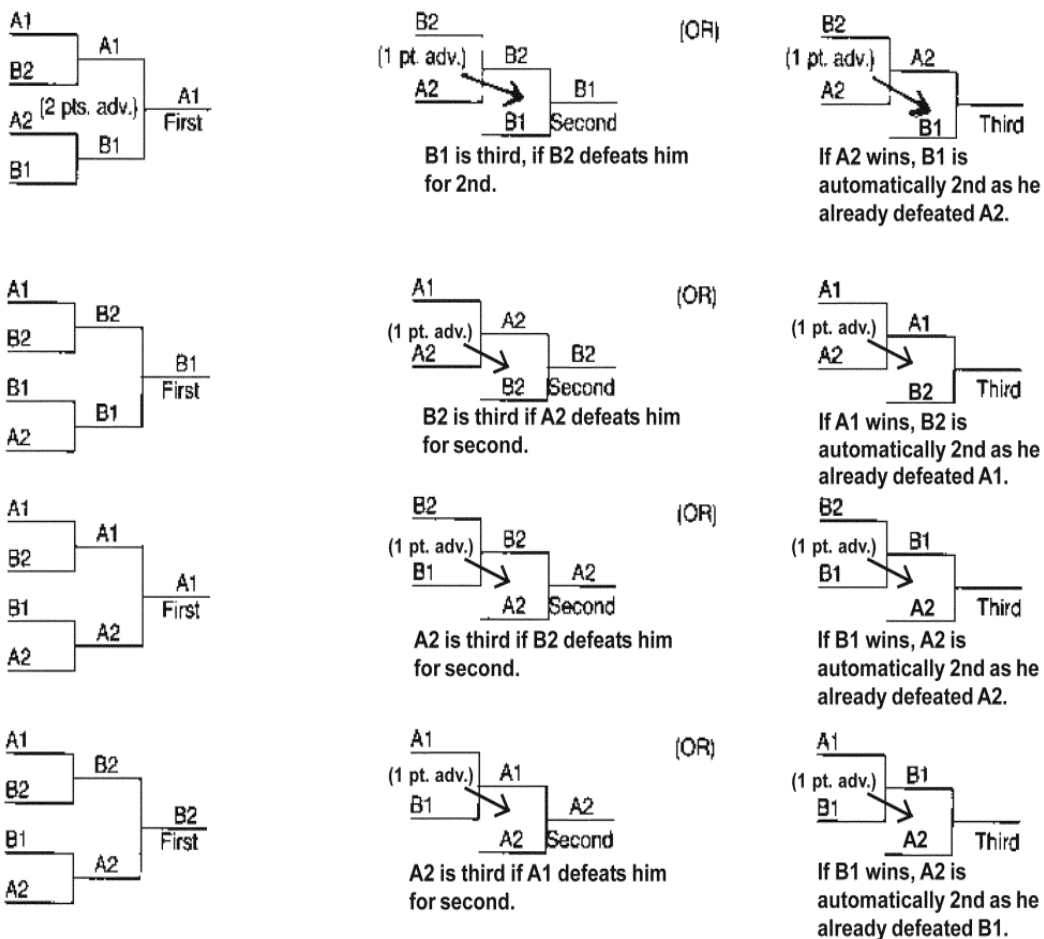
A1
B2
A1
A2 (2 pts. adv.)
B1
A1
First
B1

B2
(1 pt. adv.)
B2
A2
B1
B1 Second
B1 is third, if B2 defeats him for 2nd.

(OR)

B2
(1 pt. adv.)
A2
A2
B1 Third
If A2 wins, B1 is automatically 2nd as he already defeated A2.

A1
B2
B2
B1
B1
First
B1
A2

A1
(1 pt. adv.)
A2
A2
B2
B2 Second
B2 is third if A2 defeats him for second.

(OR)

A1
(1 pt. adv.)
A1
A2
B2 Third
If A1 wins, B2 is automatically 2nd as he already defeated A1.

A1
B2
A1
B1
A1
First
A2
A2

B2
(1 pt. adv.)
B2
B1
A2
A2 Second
A2 is third if B2 defeats him for second.

(OR)

B2
(1 pt. adv.)
B1
B1
A2 Third
If B1 wins, A2 is automatically 2nd as he already defeated A2.

A1
B2
B2
B1
B2
First
A2
A2

A1
(1 pt. adv.)
A1
B1
A2
A2 Second
A2 is third if A1 defeats him for second.

(OR)

A1
(1 pt. adv.)
B1
B1
A2 Third
If B1 wins, A2 is automatically 2nd as he already defeated B1.